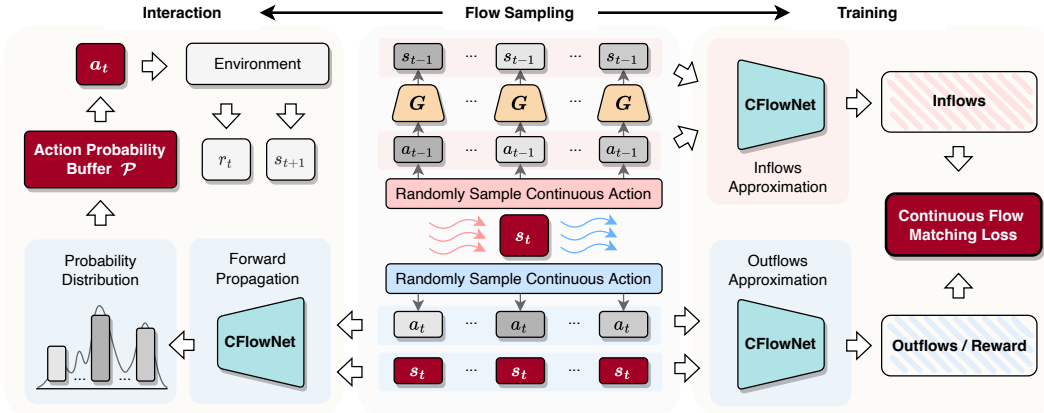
Interaction

Flow Sampling

Training

$a_t$

Environment

Action Probability Buffer $\mathcal{P}$

$r_t$

$s_{t+1}$

Probability Distribution

...

...

Forward Propagation

CFlowNet

$s_{t-1}$ ... $s_{t-1}$ ... $s_{t-1}$

$G$ ... $G$ ... $G$

$a_{t-1}$ ... $a_{t-1}$ ... $a_{t-1}$

Randomly Sample Continuous Action

$s_t$

Randomly Sample Continuous Action

$a_t$ ... $a_t$ ... $a_t$

$s_t$ ... $s_t$ ... $s_t$

CFlowNet

Inflows Approximation

Outflows Approximation

CFlowNet

Inflows

Continuous Flow Matching Loss

Outflows / Reward